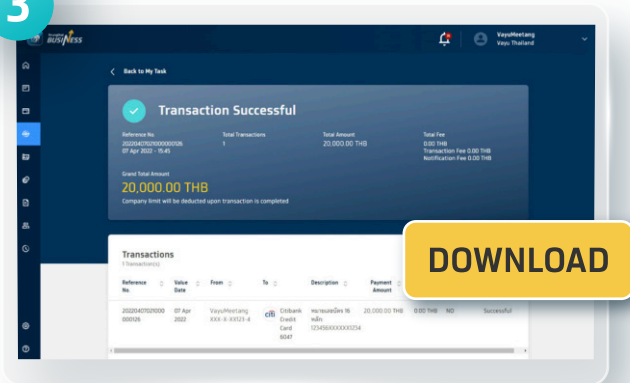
3

BUSINESS

VayuMeetang
Vayu Thailand

< Back to My Task

Transaction Successful

Reference No.
20220407029000000126
07 Apr 2022 - 15:45

Total Transactions
1

Total Amount
20,000.00 THB

Total Fee
0.00 THB
Transaction Fee 0.00 THB
Notification Fee 0.00 THB

Grand Total Amount
20,000.00 THB
Company limit will be deducted upon transaction is completed

Transactions
1 Transaction(s)

| Reference No. | Value Date | From | To | Description | Payment Amount | | | |
|---|---|---|---|---|---|---|---|---|
| 20220407029000000126 | 07 Apr 2022 | VayuMeetang XXX-X-XX123-4 | citi Citibank Credit Card 6047 | หมายเลขบัตร 16 หลัก 123456XXXXXX5254 | 20,000.00 THB | 0.00 THB | NO | Successful |

DOWNLOAD